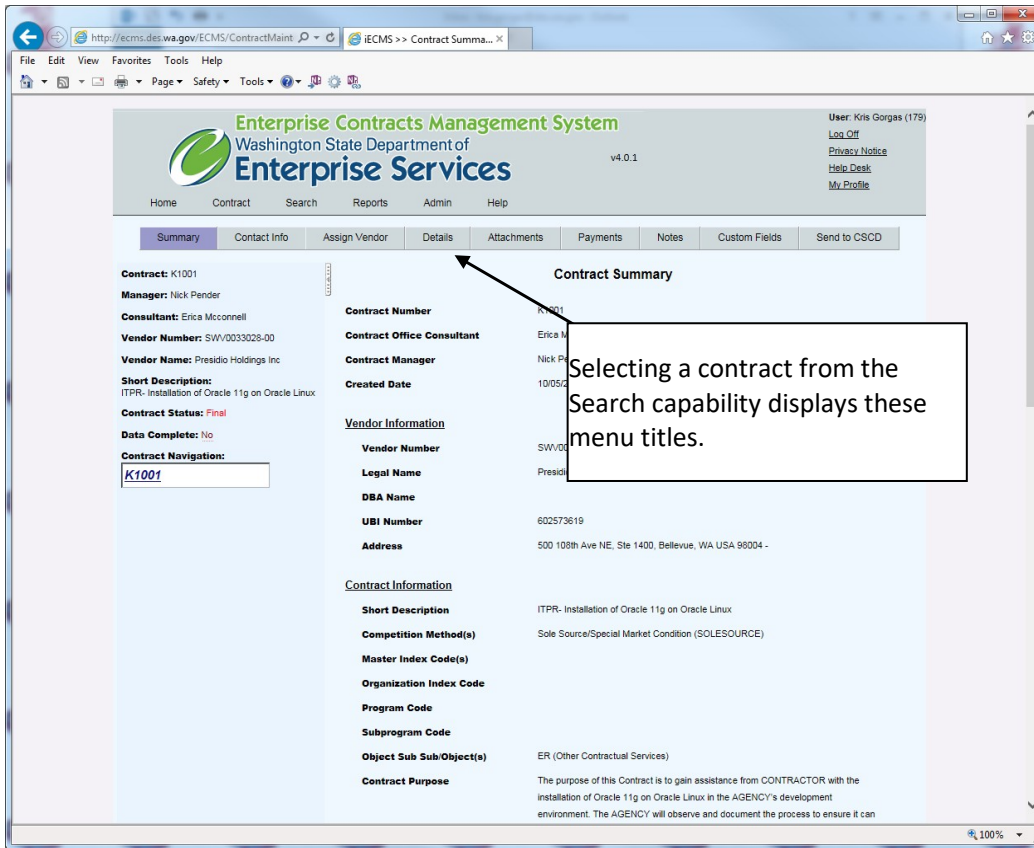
http://ecms.des.wa.gov/ECMS/ContractMaint
iECMS >> Contract Summa...

File Edit View Favorites Tools Help

Page ▾ Safety ▾ Tools ▾

Enterprise Contracts Management System
Washington State Department of
Enterprise Services
v4.0.1

User: Kris Gorgas (179)
Log Off
Privacy Notice
Help Desk
My Profile

Home Contract Search Reports Admin Help

Summary Contact Info Assign Vendor Details Attachments Payments Notes Custom Fields Send to CSCD

Contract: K1001
Manager: Nick Pender
Consultant: Erica Mcconnell
Vendor Number: SWV0033028-00
Vendor Name: Presidio Holdings Inc
Short Description: ITPR- Installation of Oracle 11g on Oracle Linux
Contract Status: Final
Data Complete: No
Contract Navigation:
K1001

Contract Summary

Contract Number K1001
Contract Office Consultant Erica M
Contract Manager Nick Pe
Created Date 10/05/2

Selecting a contract from the Search capability displays these menu titles.

Vendor Information
Vendor Number SWV00
Legal Name Presidi
DBA Name
UBI Number 602573619
Address 500 108th Ave NE, Ste 1400, Bellevue, WA USA 98004 -

Contract Information
Short Description ITPR- Installation of Oracle 11g on Oracle Linux
Competition Method(s) Sole Source/Special Market Condition (SOLESOURCE)
Master Index Code(s)
Organization Index Code
Program Code
Subprogram Code
Object Sub Sub/Object(s) ER (Other Contractual Services)
Contract Purpose The purpose of this Contract is to gain assistance from CONTRACTOR with the installation of Oracle 11g on Oracle Linux in the AGENCY's development environment. The AGENCY will observe and document the process to ensure it can

100%